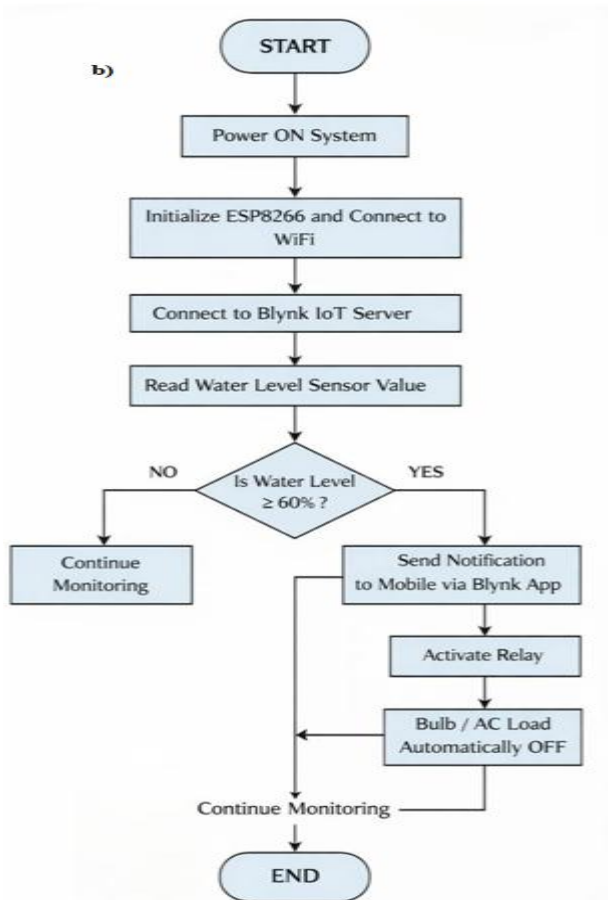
b)

START

Power ON System

Initialize ESP8266 and Connect to WiFi

Connect to Blynk IoT Server

Read Water Level Sensor Value

NO

Is Water Level $\geq 60\%$ ?

YES

Continue Monitoring

Send Notification to Mobile via Blynk App

Activate Relay

Bulb / AC Load Automatically OFF

Continue Monitoring

END